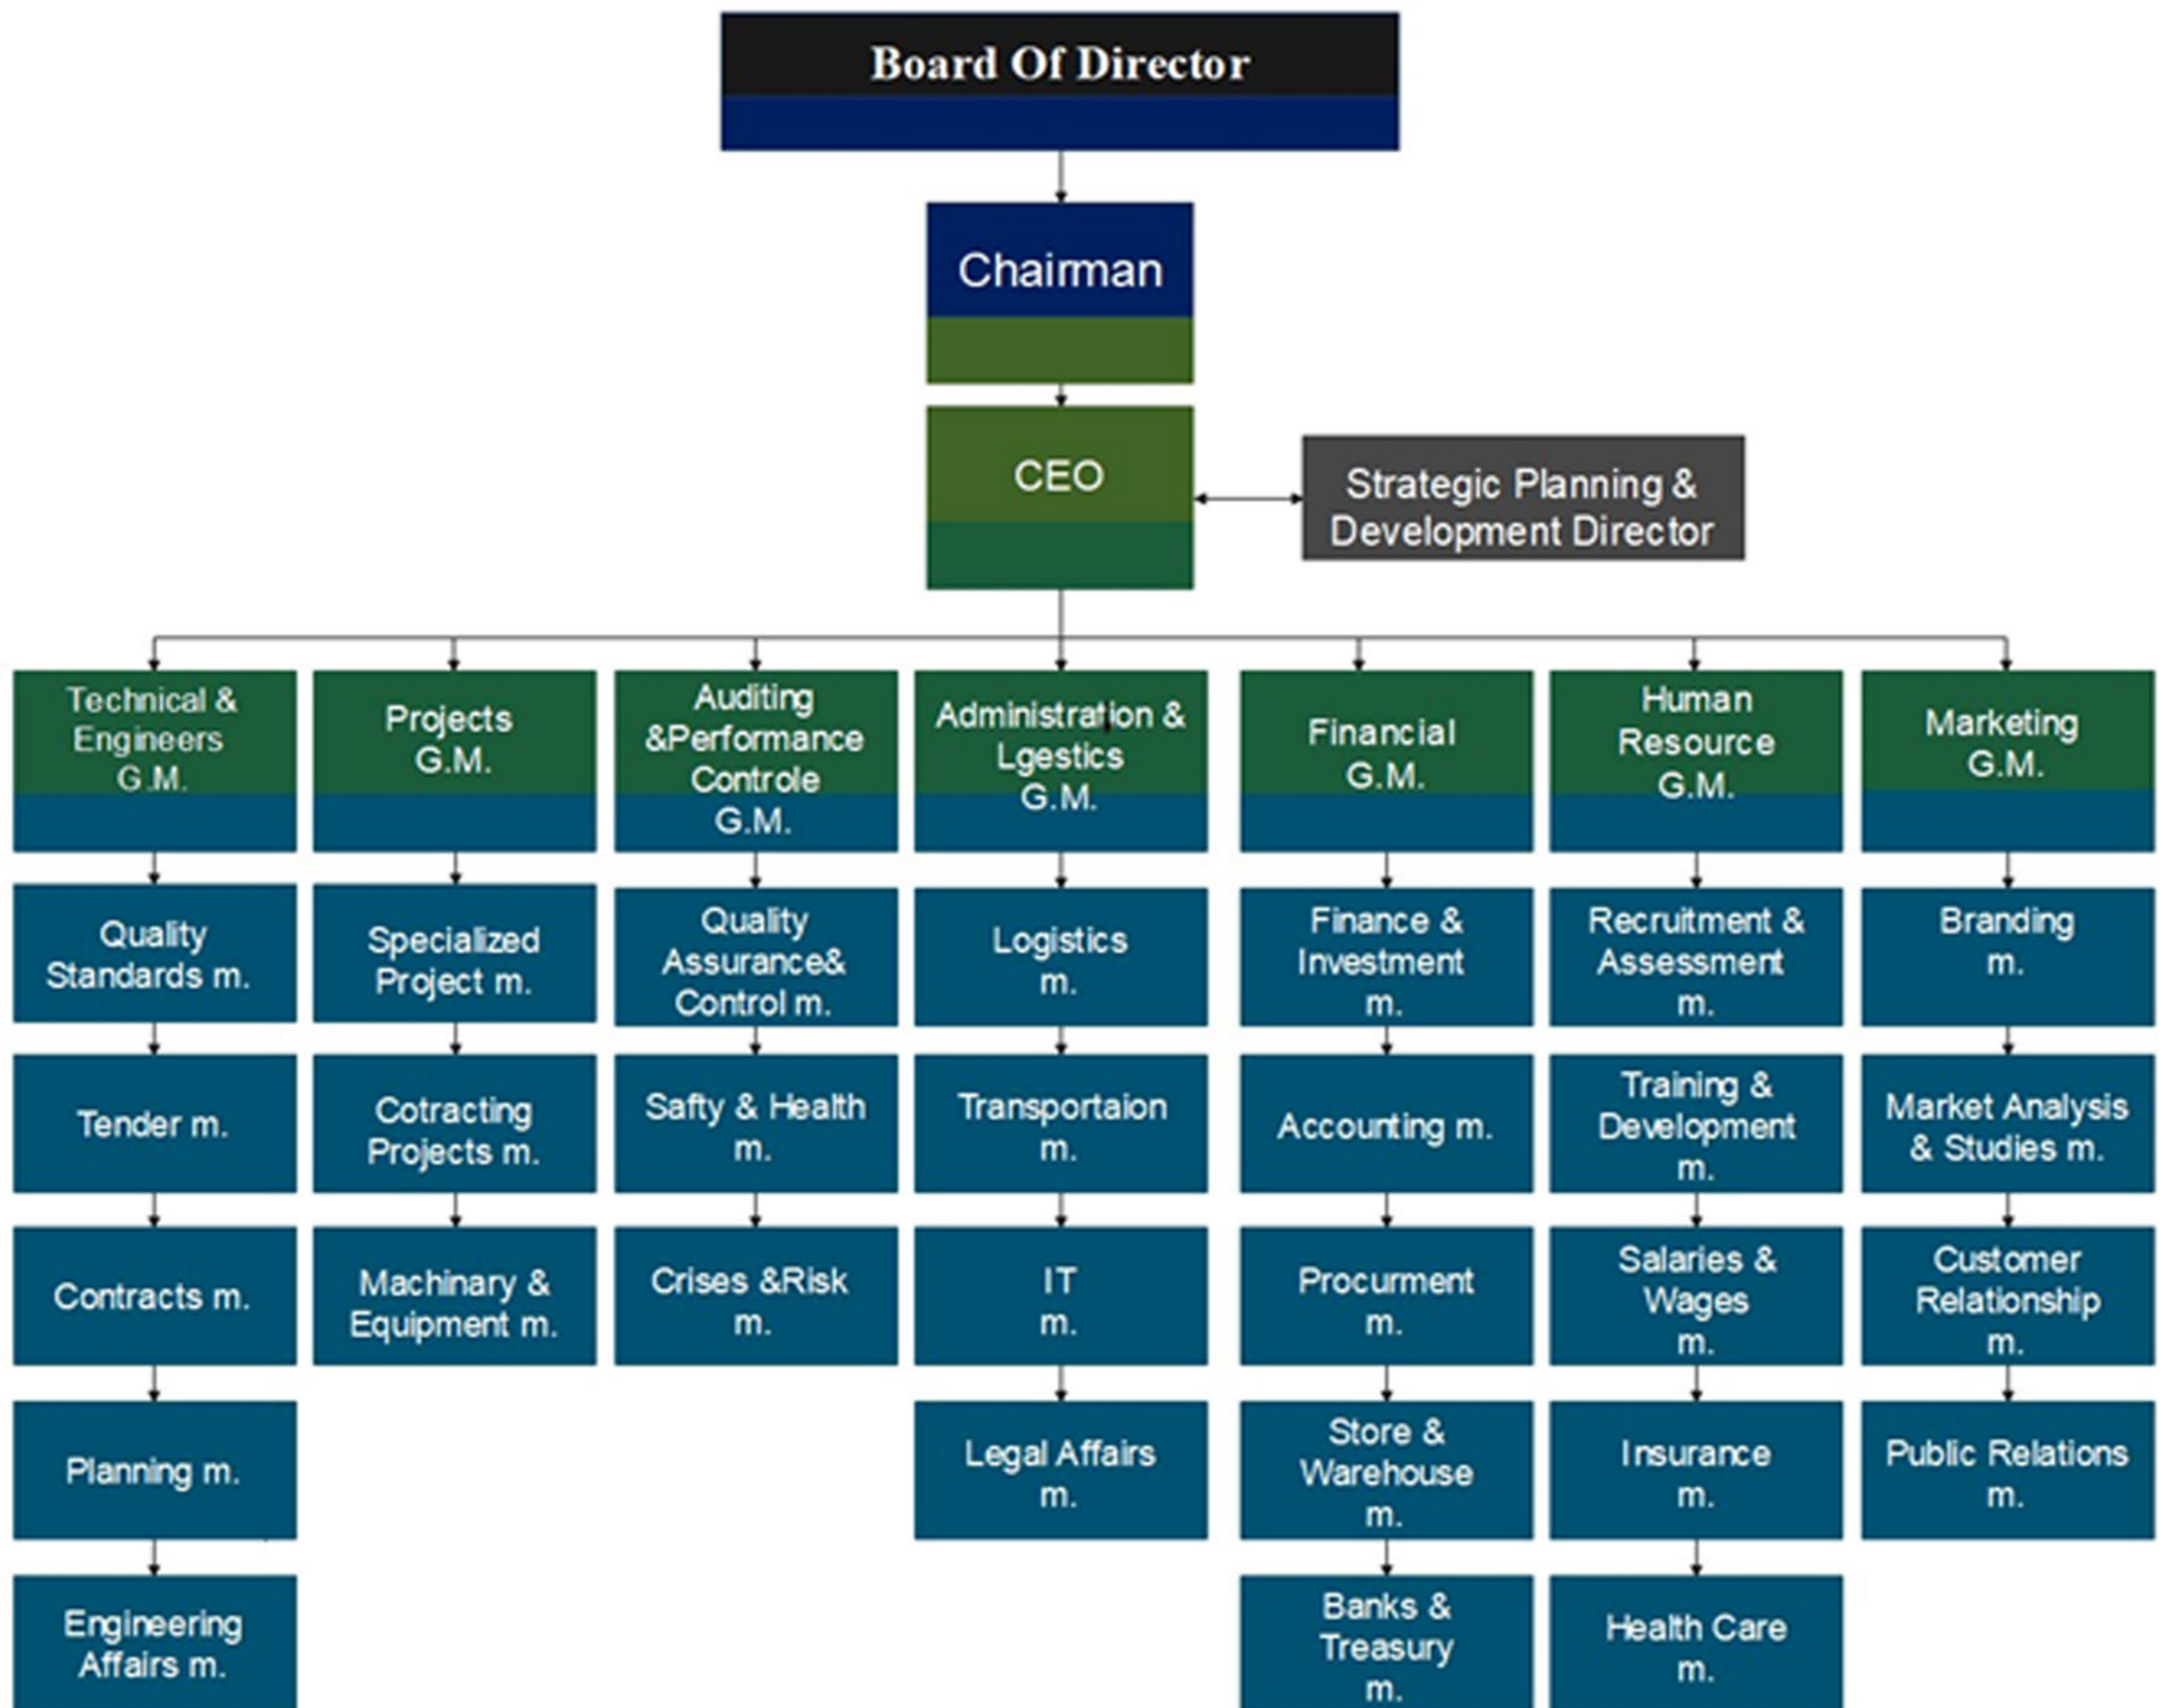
Board Of Director

Chairman

CEO

Strategic Planning & Development Director

Technical & Engineers G.M.

Quality Standards m.

Tender m.

Contracts m.

Planning m.

Engineering Affairs m.

Projects G.M.

Specialized Project m.

Cotracting Projects m.

Machinary & Equipment m.

Auditing &Performance Controle G.M.

Quality Assurance& Control m.

Safty & Health m.

Crises &Risk m.

Administration & Lgestics G.M.

Logistics m.

Transportaion m.

IT m.

Legal Affairs m.

Financial G.M.

Finance & Investment m.

Accounting m.

Procurment m.

Store & Warehouse m.

Banks & Treasury m.

Human Resource G.M.

Recruitment & Assessment m.

Training & Development m.

Salaries & Wages m.

Insurance m.

Health Care m.

Marketing G.M.

Branding m.

Market Analysis & Studies m.

Customer Relationship m.

Public Relations m.